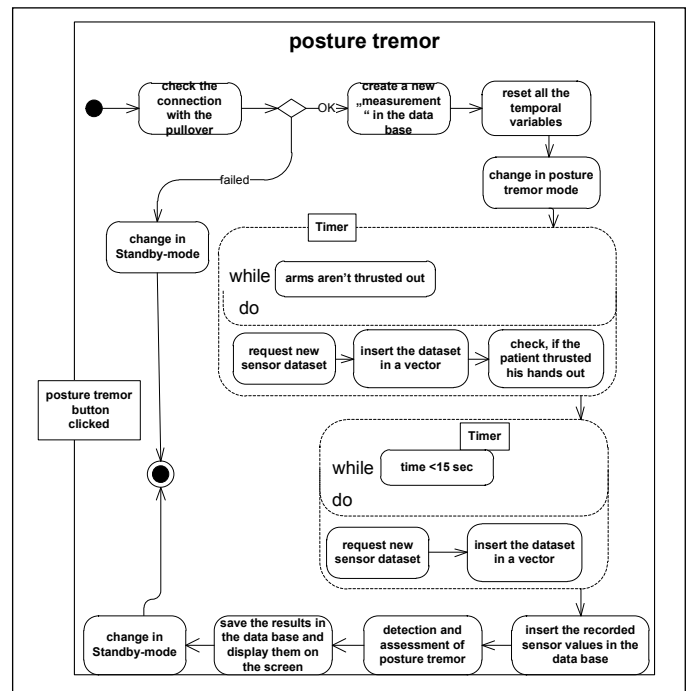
posture tremor

check the connection with the pullover

OK

create a new „measurement" in the data base

reset all the temporal variables

change in posture tremor mode

failed

change in Standby-mode

Timer

while arms aren't thrusted out

do

request new sensor dataset

insert the dataset in a vector

check, if the patient thrusted his hands out

posture tremor button clicked

Timer

while time <15 sec

do

request new sensor dataset

insert the dataset in a vector

change in Standby-mode

save the results in the data base and display them on the screen

detection and assessment of posture tremor

insert the recorded sensor values in the data base